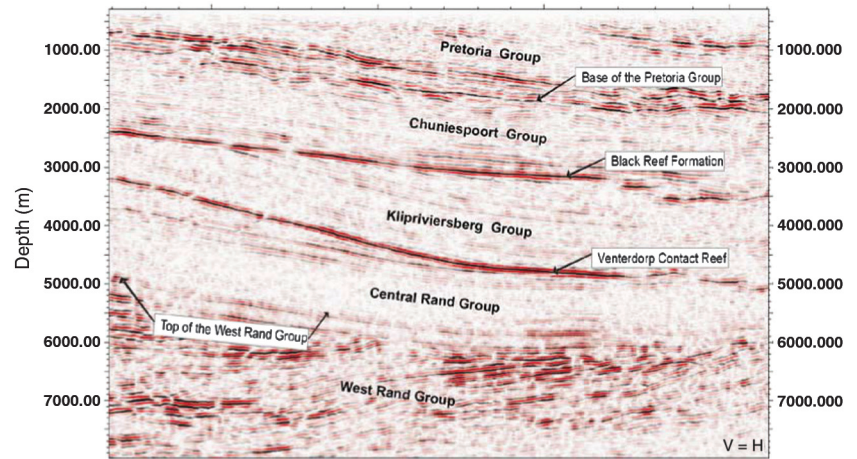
1000.00
2000.00
3000.00
4000.00
5000.00
6000.00
7000.00
Depth (m)

Pretoria Group
Base of the Pretoria Group
Chuniespoort Group
Black Reef Formation
Klipriviersberg Group
Venterdorp Contact Reef
Central Rand Group
Top of the West Rand Group
West Rand Group

1000.000
2000.000
3000.000
4000.000
5000.000
6000.000
7000.000
V = H